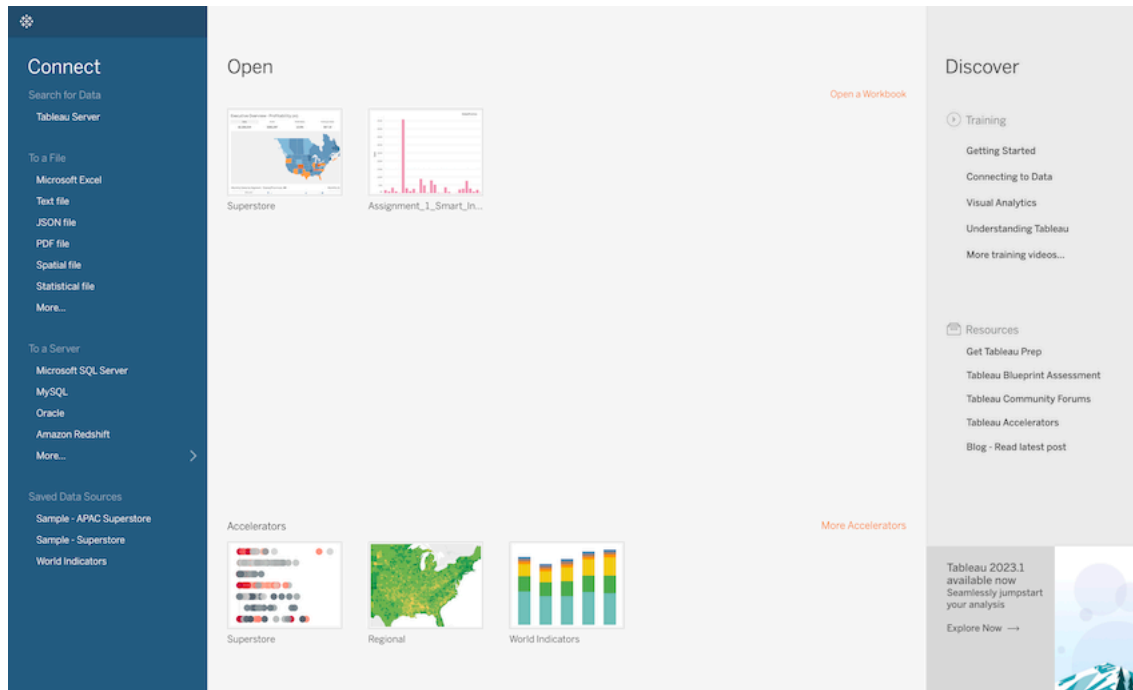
Connect
Search for Data
Tableau Server

To a File
Microsoft Excel
Text file
JSON file
PDF file
Spatial file
Statistical file
More...

To a Server
Microsoft SQL Server
MySQL
Oracle
Amazon Redshift
More...

Saved Data Sources
Sample - APAC Superstore
Sample - Superstore
World Indicators

Open
Open a Workbook
Superstore
Assignment_1_Smart_In...

Accelerators
More Accelerators
Superstore
Regional
World Indicators

Discover
Training
Getting Started
Connecting to Data
Visual Analytics
Understanding Tableau
More training videos...

Resources
Get Tableau Prep
Tableau Blueprint Assessment
Tableau Community Forums
Tableau Accelerators
Blog - Read latest post

Tableau 2023.1 available now
Seamlessly jumpstart your analysis
Explore Now →